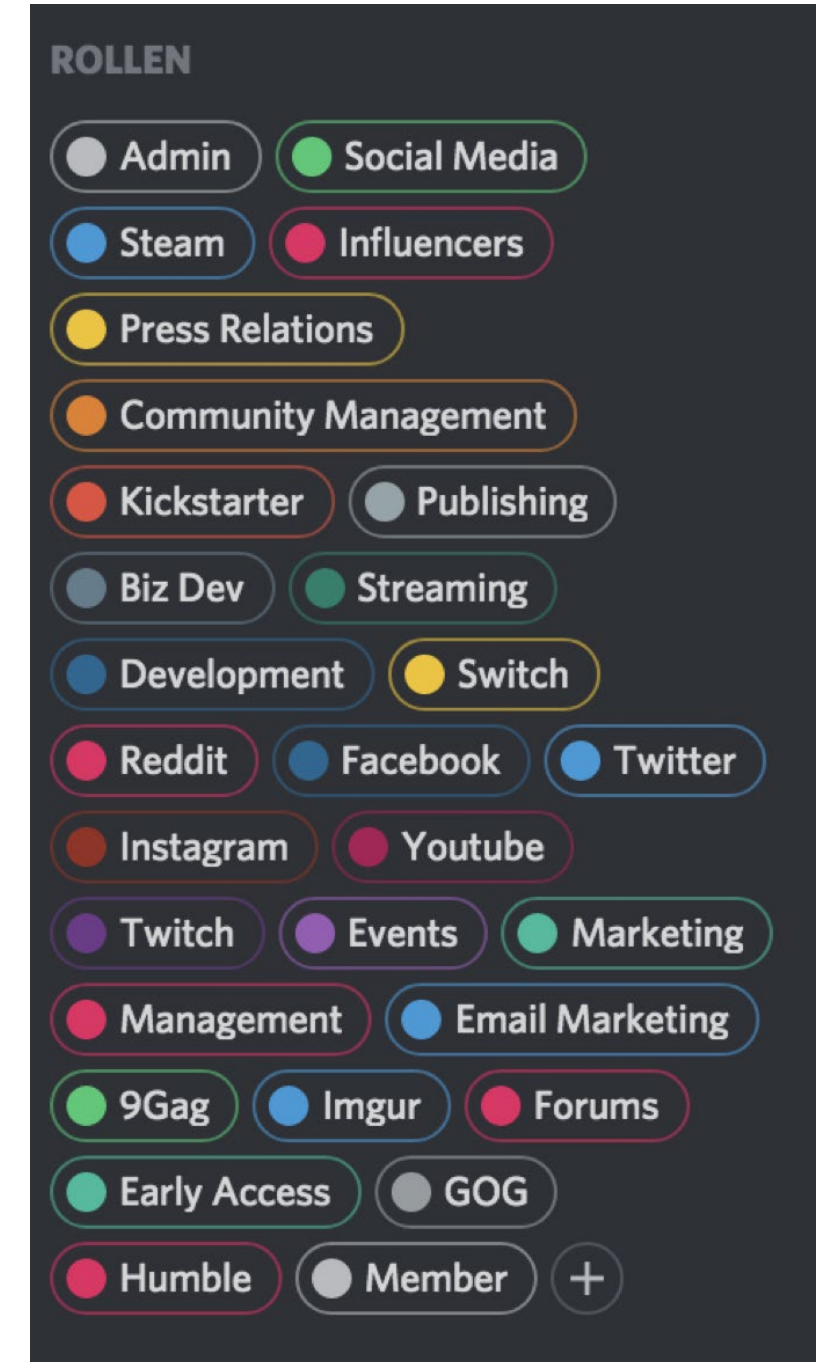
ROLLEN

Admin Social Media
Steam Influencers
Press Relations
Community Management
Kickstarter Publishing
Biz Dev Streaming
Development Switch
Reddit Facebook Twitter
Instagram Youtube
Twitch Events Marketing
Management Email Marketing
9Gag Imgur Forums
Early Access GOG
Humble Member +